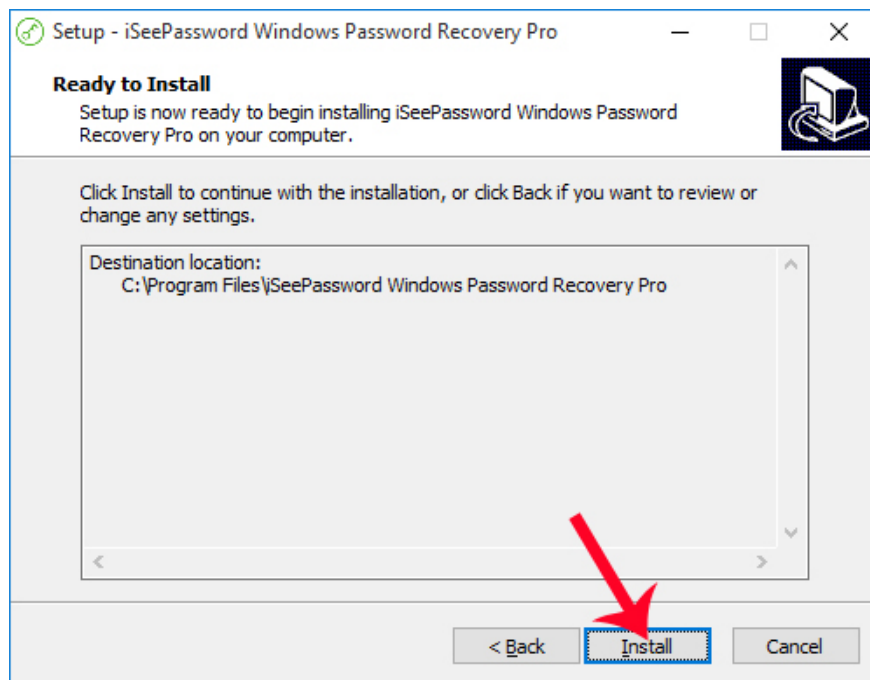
Setup - iSeePassword Windows Password Recovery Pro

Ready to Install

Setup is now ready to begin installing iSeePassword Windows Password Recovery Pro on your computer.

Click Install to continue with the installation, or click Back if you want to review or change any settings.

Destination location:
C:\Program Files\iSeePassword Windows Password Recovery Pro

< Back

Install

Cancel